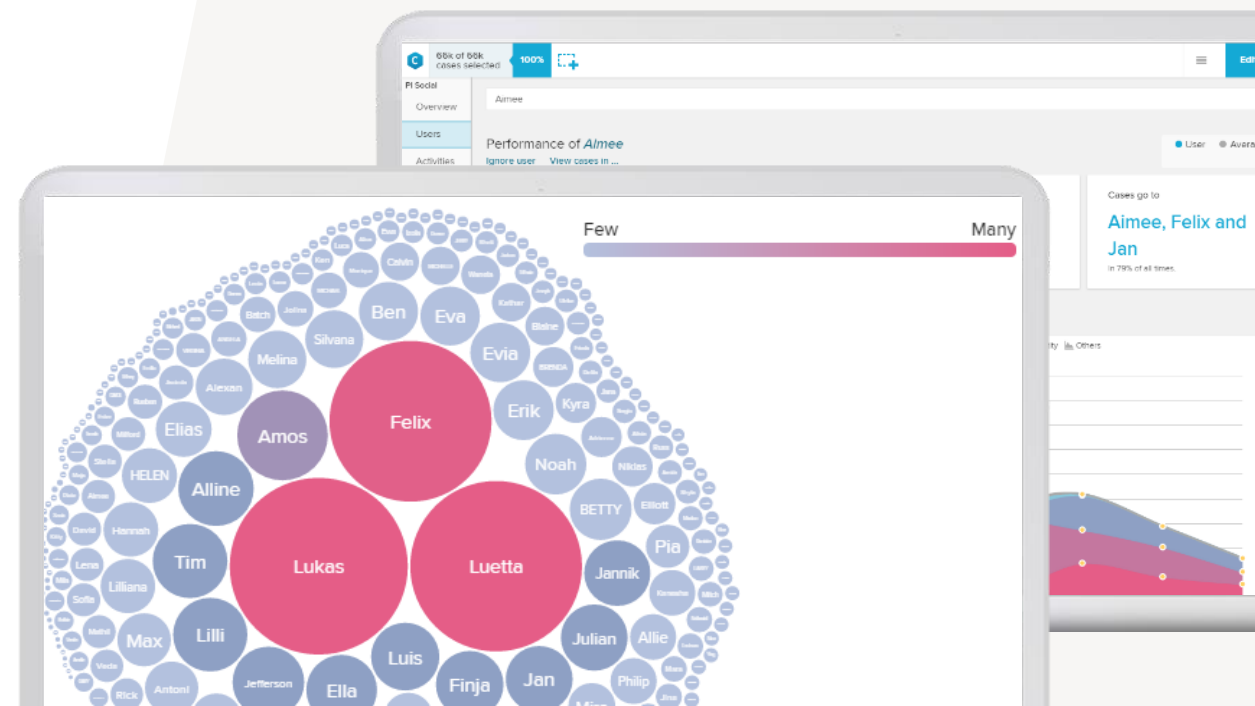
68k of 68k cases selected
100%
Edi
PI Social
Overview
Users
Activities
Aimee
Performance of Aimee
Ignore user View cases in ...
User Avera
Cases go to
Aimee, Felix and Jan
in 78% of all times.
ity Others

Few
Many

Felix
Lukas
Luetta
Amos
Ben
Eva
Evia
Erik
Kyra
Noah
BETTY
Elliott
Pia
Jannik
Julian
Allie
Philip
Jan
Finja
Luis
Ella
Jefferson
Antoni
Rick
Lilli
Max
Tim
Alline
Elias
HELEN
Hannah
Lilliana
Lena
David
Sofie
Melina
Silvana
Alexan
Calvin
Wanda
Batch
Justina
Blaine
Kolbor
Nikias
Nora
Veda
Mehd
Milford
Ibsen
Luca